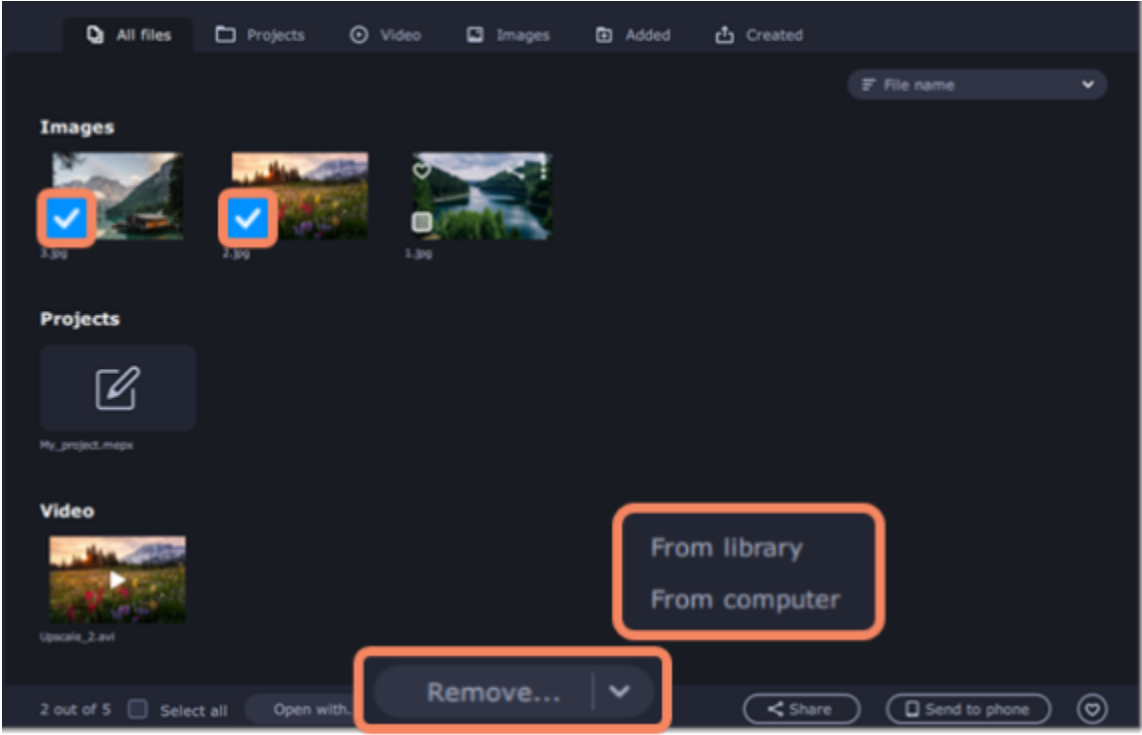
All files Projects Video Images Added Created

File name

Images

3.jpg 2.jpg 1.jpg

Projects

My_project.mepx

Video

Upscale_2.avi

From library
From computer

2 out of 5 Select all Open with... Remove... Share Send to phone